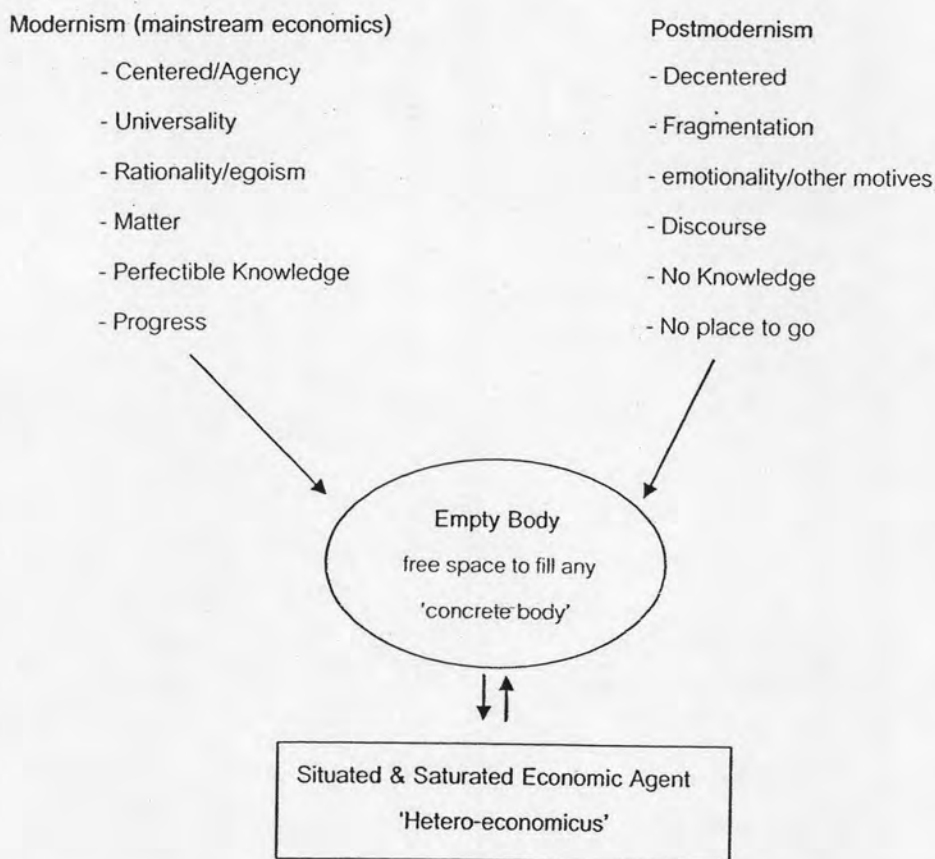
Modernism (mainstream economics)

- Centered/Agency
- Universality
- Rationality/egoism
- Matter
- Perfectible Knowledge
- Progress

Postmodernism

- Decentered
- Fragmentation
- emotionality/other motives
- Discourse
- No Knowledge
- No place to go

Empty Body
free space to fill any
'concrete body'

Situated & Saturated Economic Agent
'Hetero-economicus'